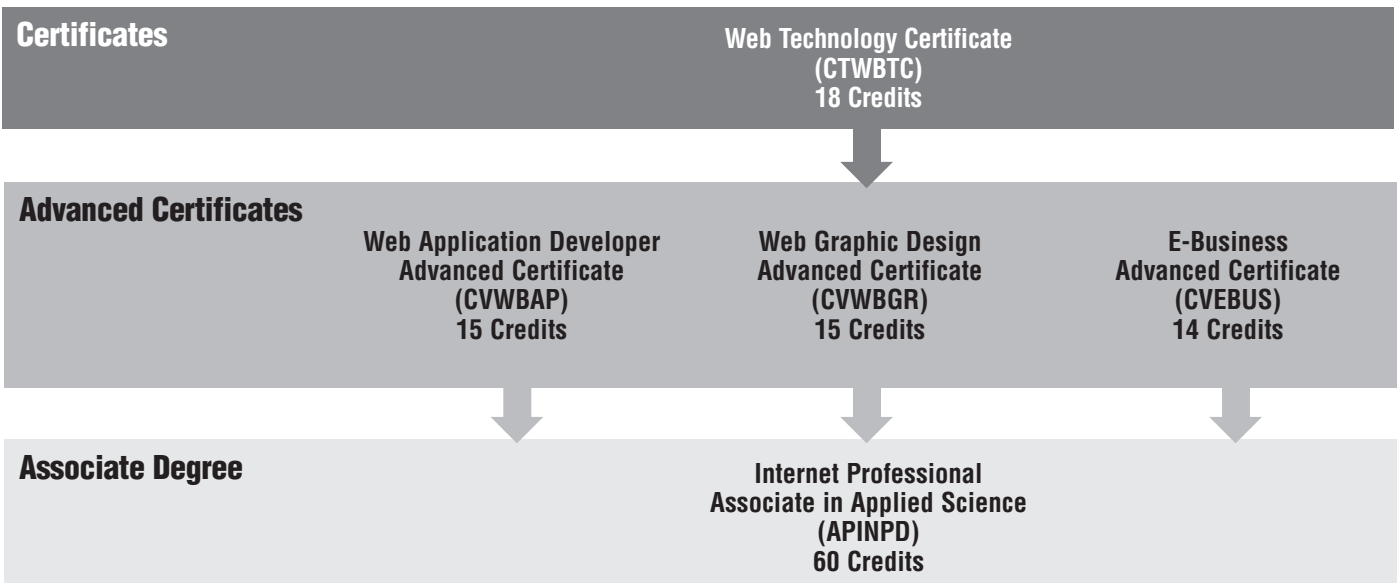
Certificates

Web Technology Certificate
(CTWBTC)
18 Credits

Advanced Certificates

Web Application Developer
Advanced Certificate
(CVWBAP)
15 Credits

Web Graphic Design
Advanced Certificate
(CVWBGR)
15 Credits

E-Business
Advanced Certificate
(CVEBUS)
14 Credits

Associate Degree

Internet Professional
Associate in Applied Science
(APINPD)
60 Credits